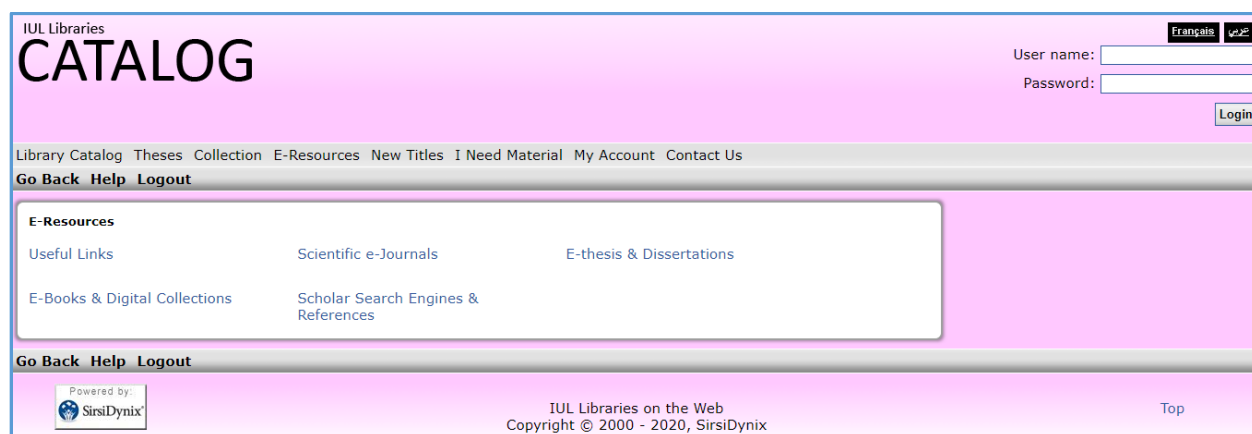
IUL Libraries
CATALOG

Français عربي

User name:
Password:
Login

Library Catalog Theses Collection E-Resources New Titles I Need Material My Account Contact Us

Go Back Help Logout

E-Resources

Useful Links

Scientific e-Journals

E-thesis & Dissertations

E-Books & Digital Collections

Scholar Search Engines & References

Go Back Help Logout

Powered by:
SirsiDynix

IUL Libraries on the Web
Copyright © 2000 - 2020, SirsiDynix

Top